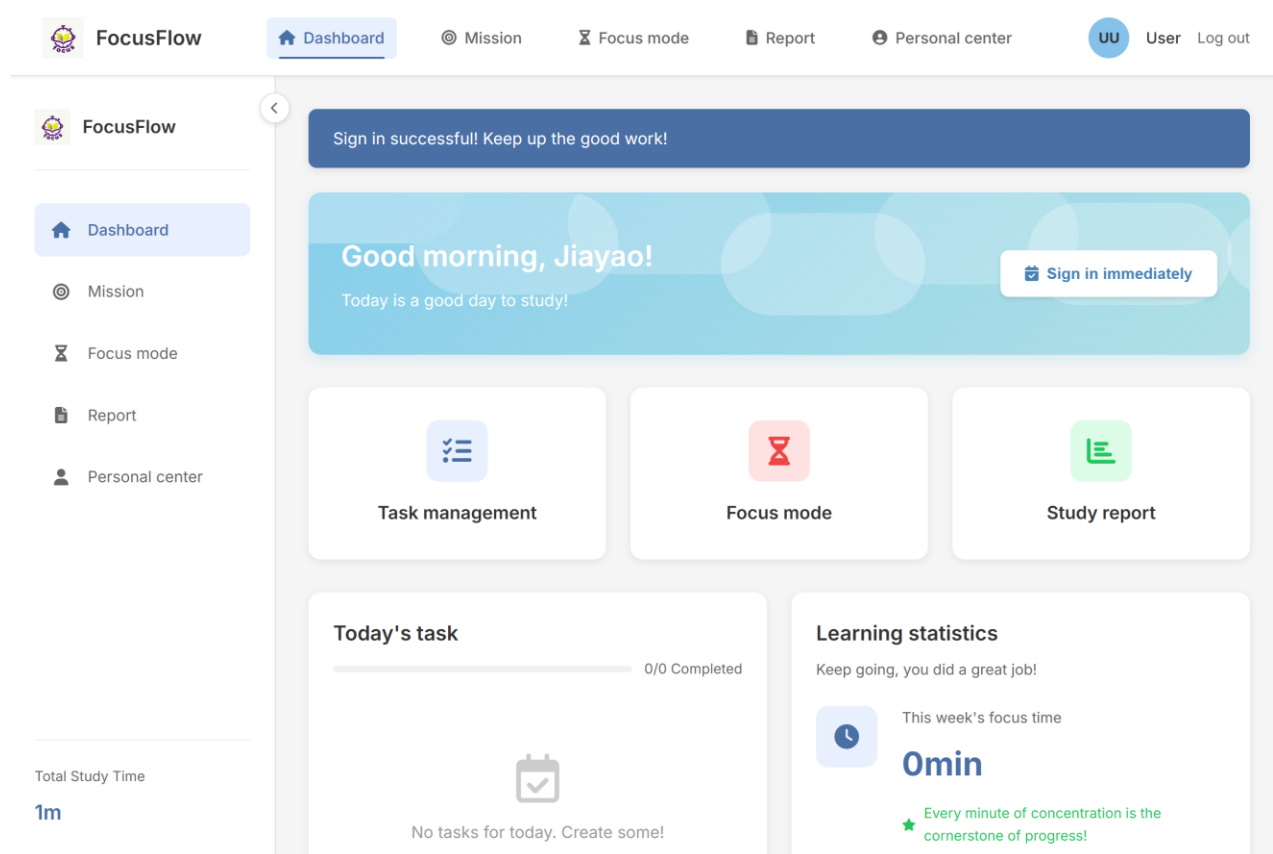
FocusFlow

Dashboard
Mission
Focus mode
Report
Personal center

UU
User
Log out

FocusFlow

Dashboard
Mission
Focus mode
Report
Personal center

Total Study Time
1m

Sign in successful! Keep up the good work!

Good morning, Jiayao!
Today is a good day to study!

Sign in immediately

Task management
Focus mode
Study report

Today's task
0/0 Completed

No tasks for today. Create some!

Learning statistics
Keep going, you did a great job!

This week's focus time
0min

Every minute of concentration is the cornerstone of progress!